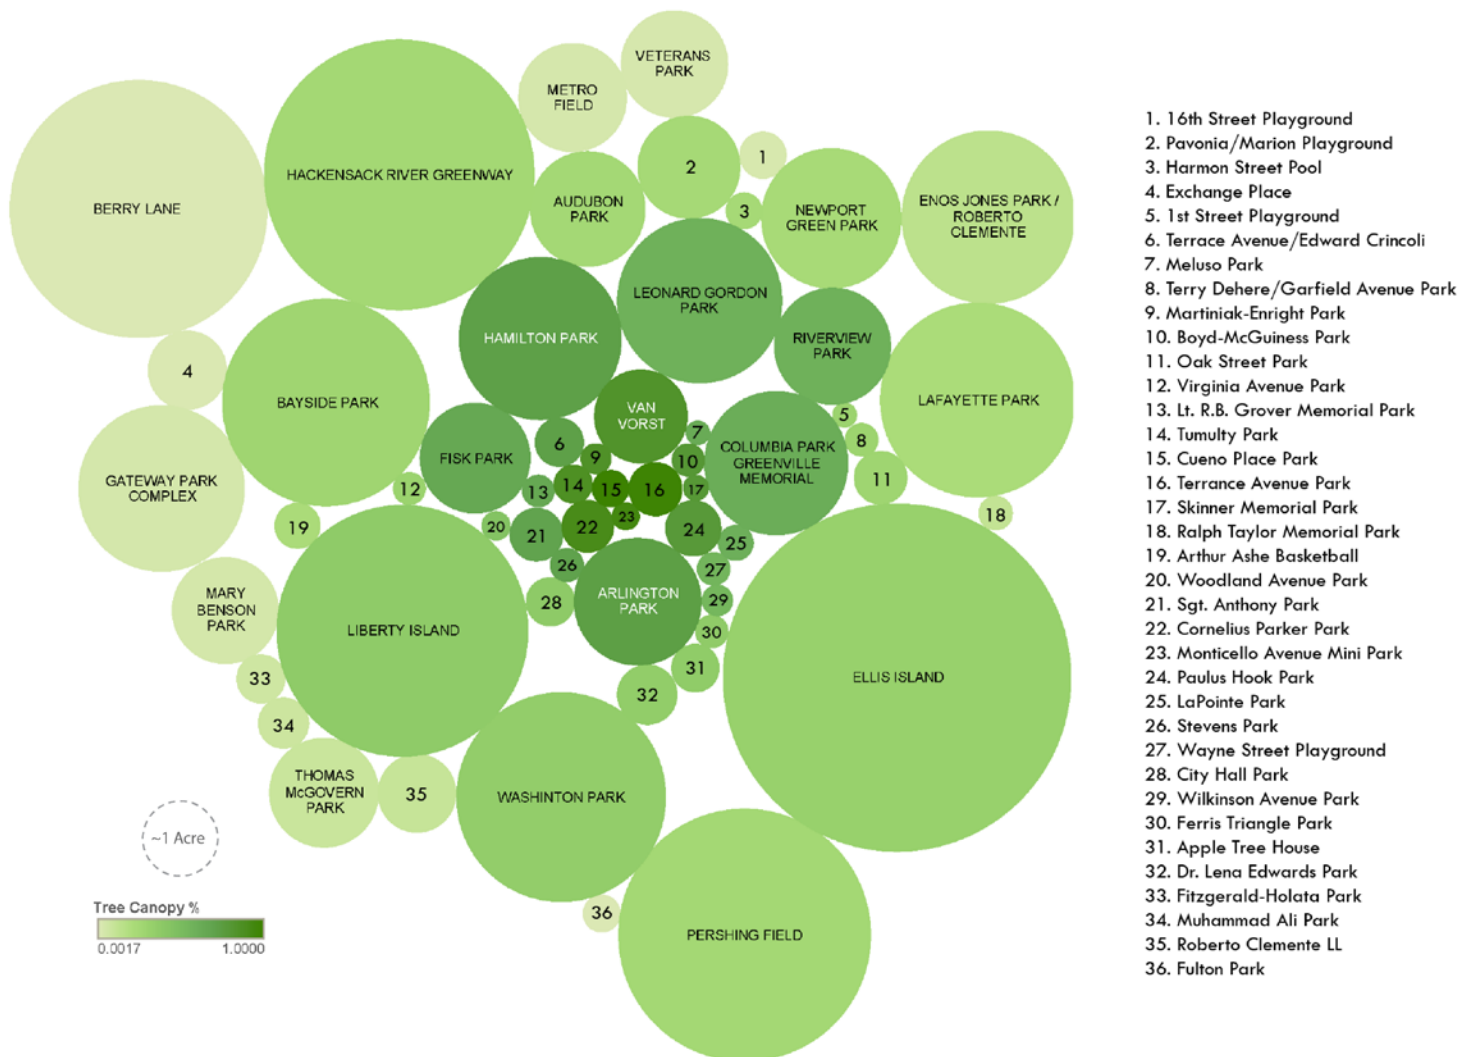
VETERANS PARK

METRO FIELD

HACKENSACK RIVER GREENWAY

BERRY LANE

2

1

AUDUBON PARK

3

NEWPORT GREEN PARK

ENOS JONES PARK / ROBERTO CLEMENTE

LEONARD GORDON PARK

HAMILTON PARK

RIVERVIEW PARK

4

BAYSIDE PARK

LAFAYETTE PARK

VAN VORST

5

7

8

FISK PARK

6

9

COLUMBIA PARK GREENVILLE MEMORIAL

10

GATEWAY PARK COMPLEX

12

13

14

15

16

17

11

18

19

20

21

22

23

24

25

26

27

MARY BENSON PARK

28

ARLINGTON PARK

29

LIBERTY ISLAND

30

ELLIS ISLAND

31

33

32

34

THOMAS McGOVERN PARK

35

WASHINTON PARK

~1 Acre

Tree Canopy %

0.0017

1.0000

36

PERSHING FIELD

1. 16th Street Playground
2. Pavonia/Marion Playground
3. Harmon Street Pool
4. Exchange Place
5. 1st Street Playground
6. Terrace Avenue/Edward Crincoli
7. Meluso Park
8. Terry Dehere/Garfield Avenue Park
9. Martiniak-Enright Park
10. Boyd-McGuiness Park
11. Oak Street Park
12. Virginia Avenue Park
13. Lt. R.B. Grover Memorial Park
14. Tumulty Park
15. Cueno Place Park
16. Terrance Avenue Park
17. Skinner Memorial Park
18. Ralph Taylor Memorial Park
19. Arthur Ashe Basketball
20. Woodland Avenue Park
21. Sgt. Anthony Park
22. Cornelius Parker Park
23. Monticello Avenue Mini Park
24. Paulus Hook Park
25. LaPointe Park
26. Stevens Park
27. Wayne Street Playground
28. City Hall Park
29. Wilkinson Avenue Park
30. Ferris Triangle Park
31. Apple Tree House
32. Dr. Lena Edwards Park
33. Fitzgerald-Holata Park
34. Muhammad Ali Park
35. Roberto Clemente LL
36. Fulton Park